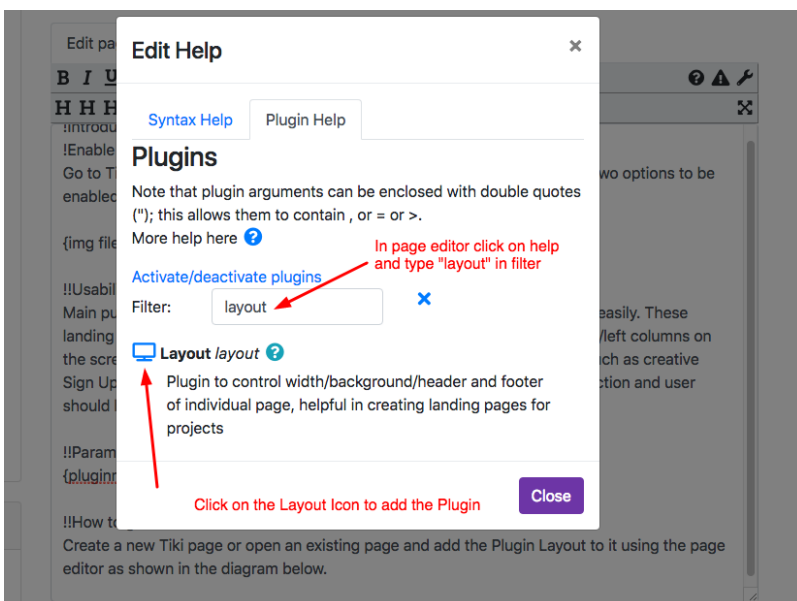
Edit pa

B I U

H H H

!!Introdu
!Enable
Go to Ti wo options to be enabled

{img file

!!Usabil
Main pu easily. These landing /left columns on the scre ch as creative Sign Up ction and user should l

!!Param
{pluginn

!!How to
Create a new Tiki page or open an existing page and add the Plugin Layout to it using the page editor as shown in the diagram below.

Edit Help ×

Syntax Help | Plugin Help

Plugins

Note that plugin arguments can be enclosed with double quotes ("); this allows them to contain , or = or >.

More help here

In page editor click on help and type "layout" in filter

Activate/deactivate plugins

Filter: layout ×

Layout layout

Plugin to control width/background/header and footer of individual page, helpful in creating landing pages for projects

Click on the Layout Icon to add the Plugin

Close